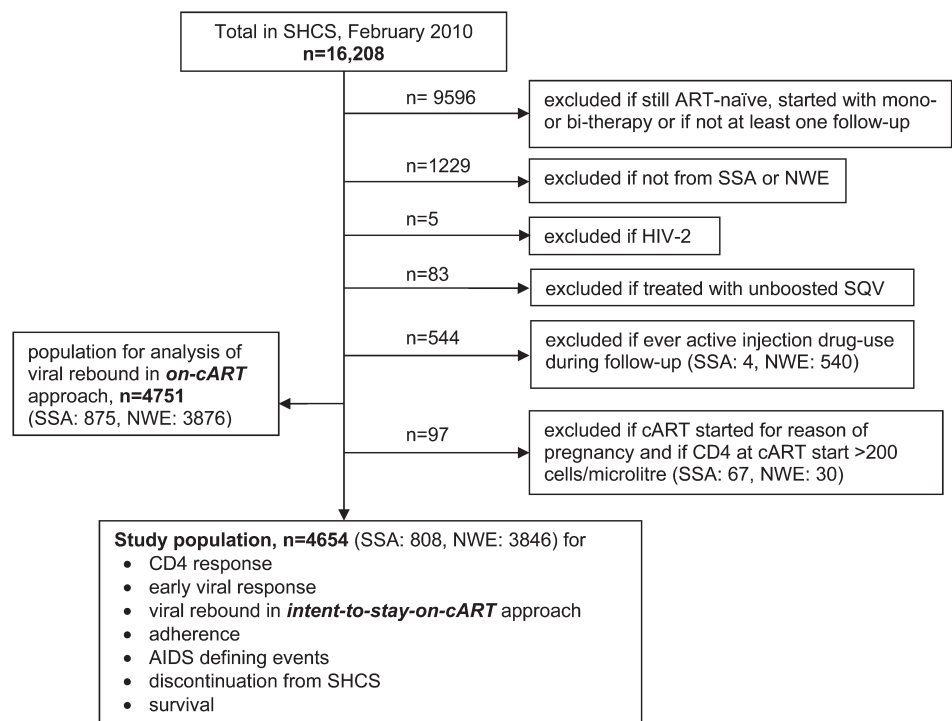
Total in SHCS, February 2010
**n=16,208**

n= 9596
excluded if still ART-naïve, started with mono- or bi-therapy or if not at least one follow-up

n=1229
excluded if not from SSA or NWE

n=5
excluded if HIV-2

n=83
excluded if treated with unboosted SQV

n=544
excluded if ever active injection drug-use during follow-up (SSA: 4, NWE: 540)

population for analysis of viral rebound in ***on-cART*** approach, **n=4751** (SSA: 875, NWE: 3876)

n=97
excluded if cART started for reason of pregnancy and if CD4 at cART start >200 cells/microlitre (SSA: 67, NWE: 30)

**Study population, n=4654** (SSA: 808, NWE: 3846) for
- CD4 response
- early viral response
- viral rebound in ***intent-to-stay-on-cART*** approach
- adherence
- AIDS defining events
- discontinuation from SHCS
- survival